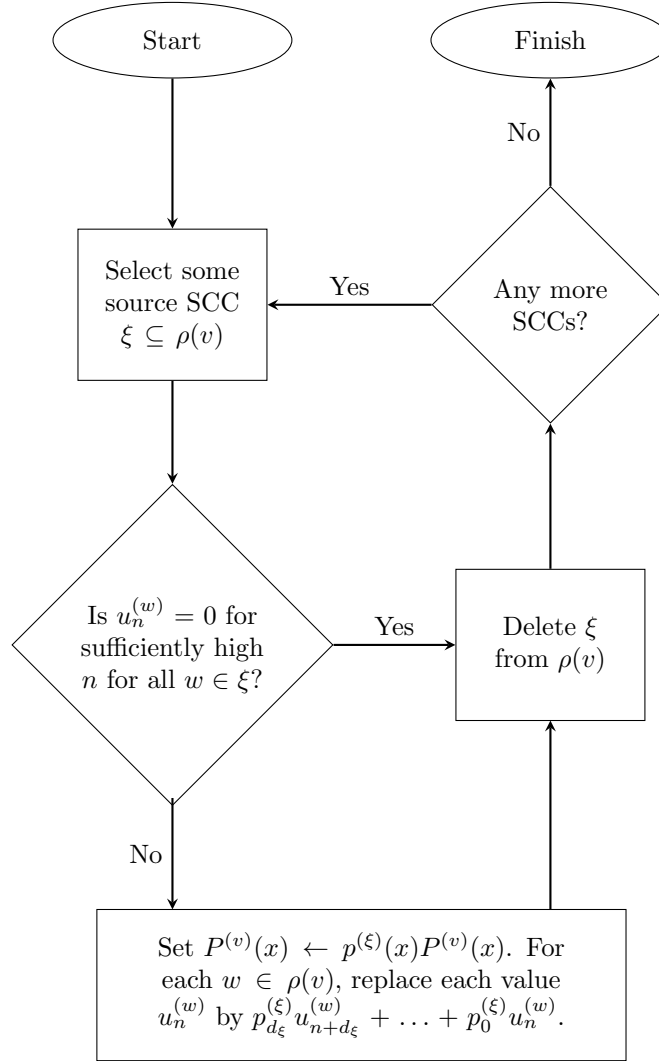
Start

Finish

No

Select some source SCC $\xi \subseteq \rho(v)$

Yes

Any more SCCs?

Is $u_n^{(w)} = 0$ for sufficiently high $n$ for all $w \in \xi$?

Yes

Delete $\xi$ from $\rho(v)$

No

Set $P^{(v)}(x) \leftarrow p^{(\xi)}(x)P^{(v)}(x)$. For each $w \in \rho(v)$, replace each value $u_n^{(w)}$ by $p_{d_\xi}^{(\xi)}u_{n+d_\xi}^{(w)} + \ldots + p_0^{(\xi)}u_n^{(w)}$.